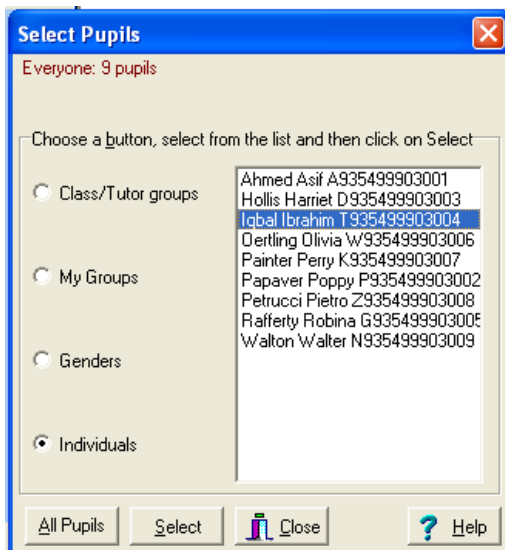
Select Pupils

Everyone: 9 pupils

Choose a button, select from the list and then click on Select

Class/Tutor groups

My Groups

Genders

Individuals

Ahmed Asif A935499903001
Hollis Harriet D935499903003
Iqbal Ibrahim T935499903004
Oertling Olivia W935499903006
Painter Perry K935499903007
Papaver Poppy P935499903002
Petrucci Pietro Z935499903008
Rafferty Robina G935499903005
Walton Walter N935499903009

All Pupils

Select

Close

Help